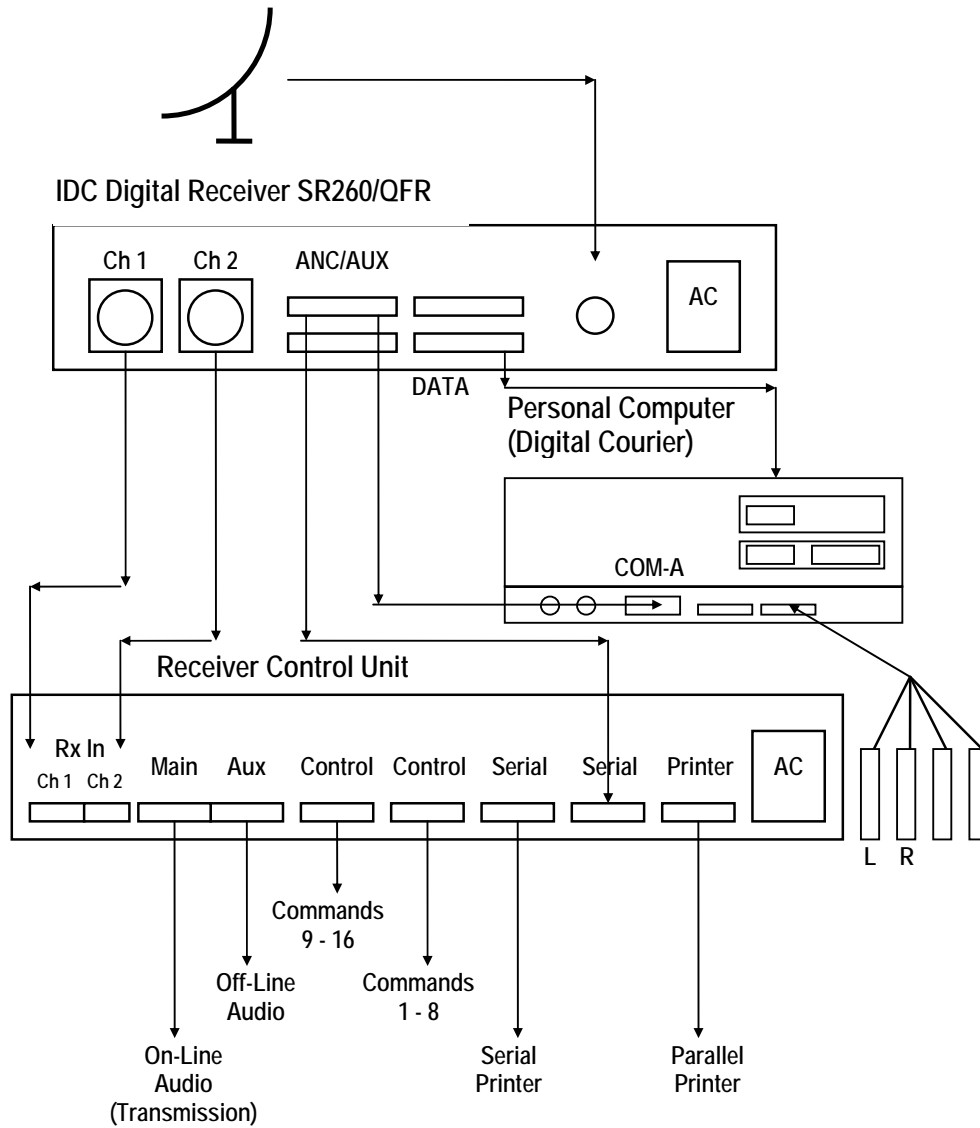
IDC Digital Receiver SR260/QFR

Ch 1
Ch 2
ANC/AUX
AC
DATA

Personal Computer
(Digital Courier)

COM-A

Receiver Control Unit

Rx In
Ch 1
Ch 2
Main
Aux
Control
Control
Serial
Serial
Printer
AC

L
R

Commands
9 - 16

Off-Line
Audio

Commands
1 - 8

On-Line
Audio
(Transmission)

Serial
Printer

Parallel
Printer